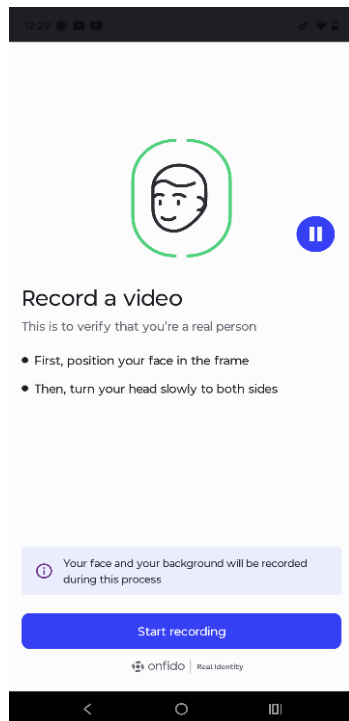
12:20

Record a video

This is to verify that you're a real person

• First, position your face in the frame

• Then, turn your head slowly to both sides

Your face and your background will be recorded during this process

Start recording

onfido | Real Identity